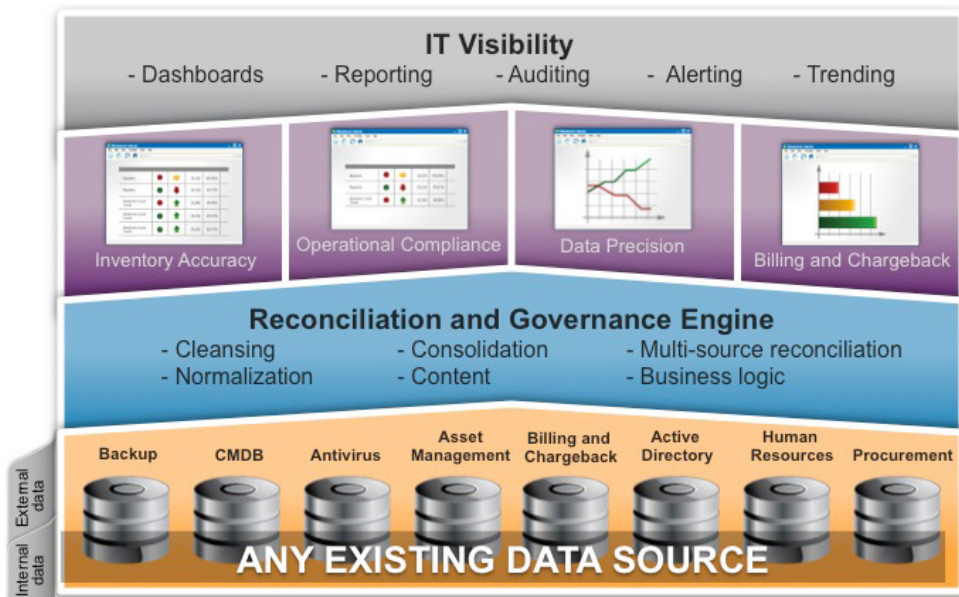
IT Visibility
- Dashboards - Reporting - Auditing - Alerting - Trending

Inventory Accuracy

Operational Compliance

Data Precision

Billing and Chargeback

Reconciliation and Governance Engine
- Cleansing - Consolidation - Multi-source reconciliation
- Normalization - Content - Business logic

Backup CMDB Antivirus Asset Management Billing and Chargeback Active Directory Human Resources Procurement

External data

Internal data

ANY EXISTING DATA SOURCE